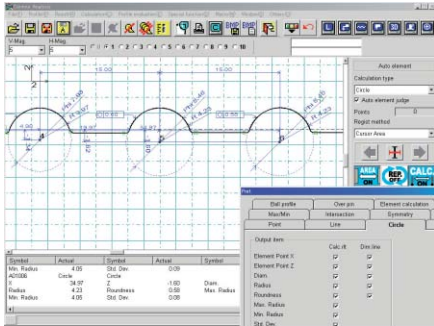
V.Mag H.Mag
5 5

Auto element
Calculation type
Circle
Auto element judge
Points 0
Regist method
Cursor Area

15.00
15.00
4.30
4.23
4.21
5.00
5.00
4.23
N

| Symbol | Actual | Symbol | Actual | Symbol |
|---|---|---|---|---|
| Min. Radius | 4.05 | Std. Dev. | 0.09 | |
| AD1006 | Circle | Circle | | |
| X | 34.97 | Z | -1.60 | Diam. |
| Radius | 4.23 | Roundness | 0.60 | Max. Radius |
| Min. Radius | 4.05 | Std. Dev. | 0.08 | |

Ball profile | Over pin | Element calculation
Max/Min | Intersection | Symmetry
Point | Line | Circle

Output item | Calc.rlt | Drw.line
Element Point X
Element Point Z
Diam.
Radius
Roundness
Max. Radius
Min. Radius
Std. Dev.